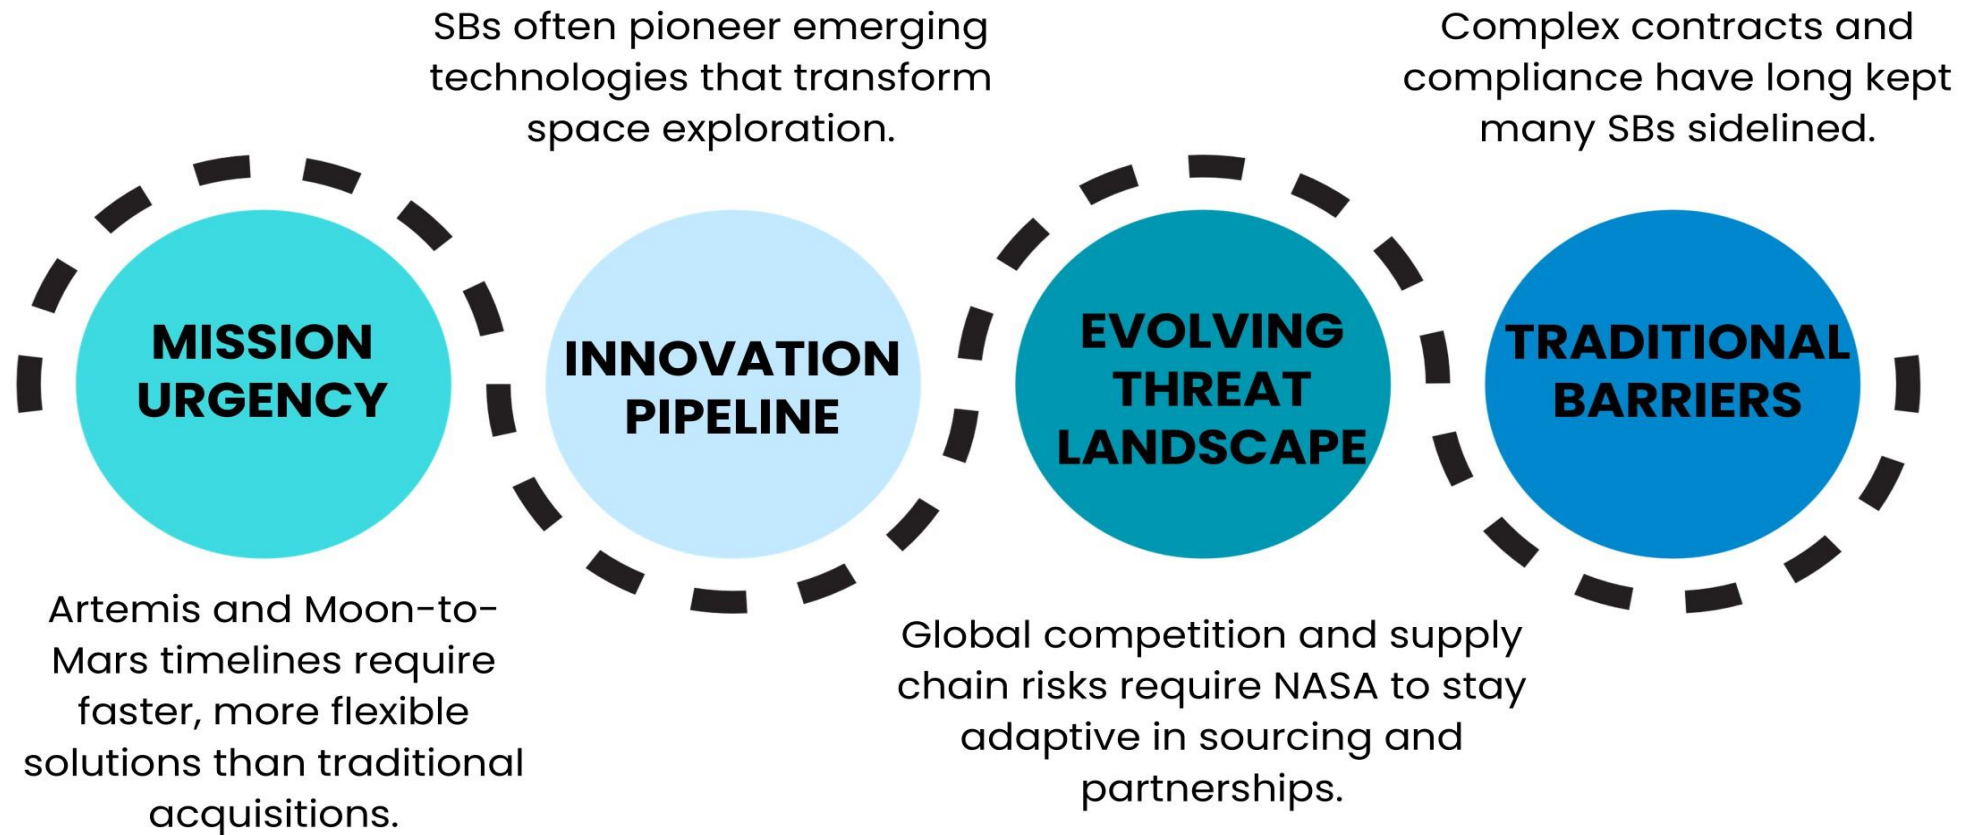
MISSION URGENCY

Artemis and Moon-to-Mars timelines require faster, more flexible solutions than traditional acquisitions.

SBs often pioneer emerging technologies that transform space exploration.

INNOVATION PIPELINE

EVOLVING THREAT LANDSCAPE

Global competition and supply chain risks require NASA to stay adaptive in sourcing and partnerships.

Complex contracts and compliance have long kept many SBs sidelined.

TRADITIONAL BARRIERS